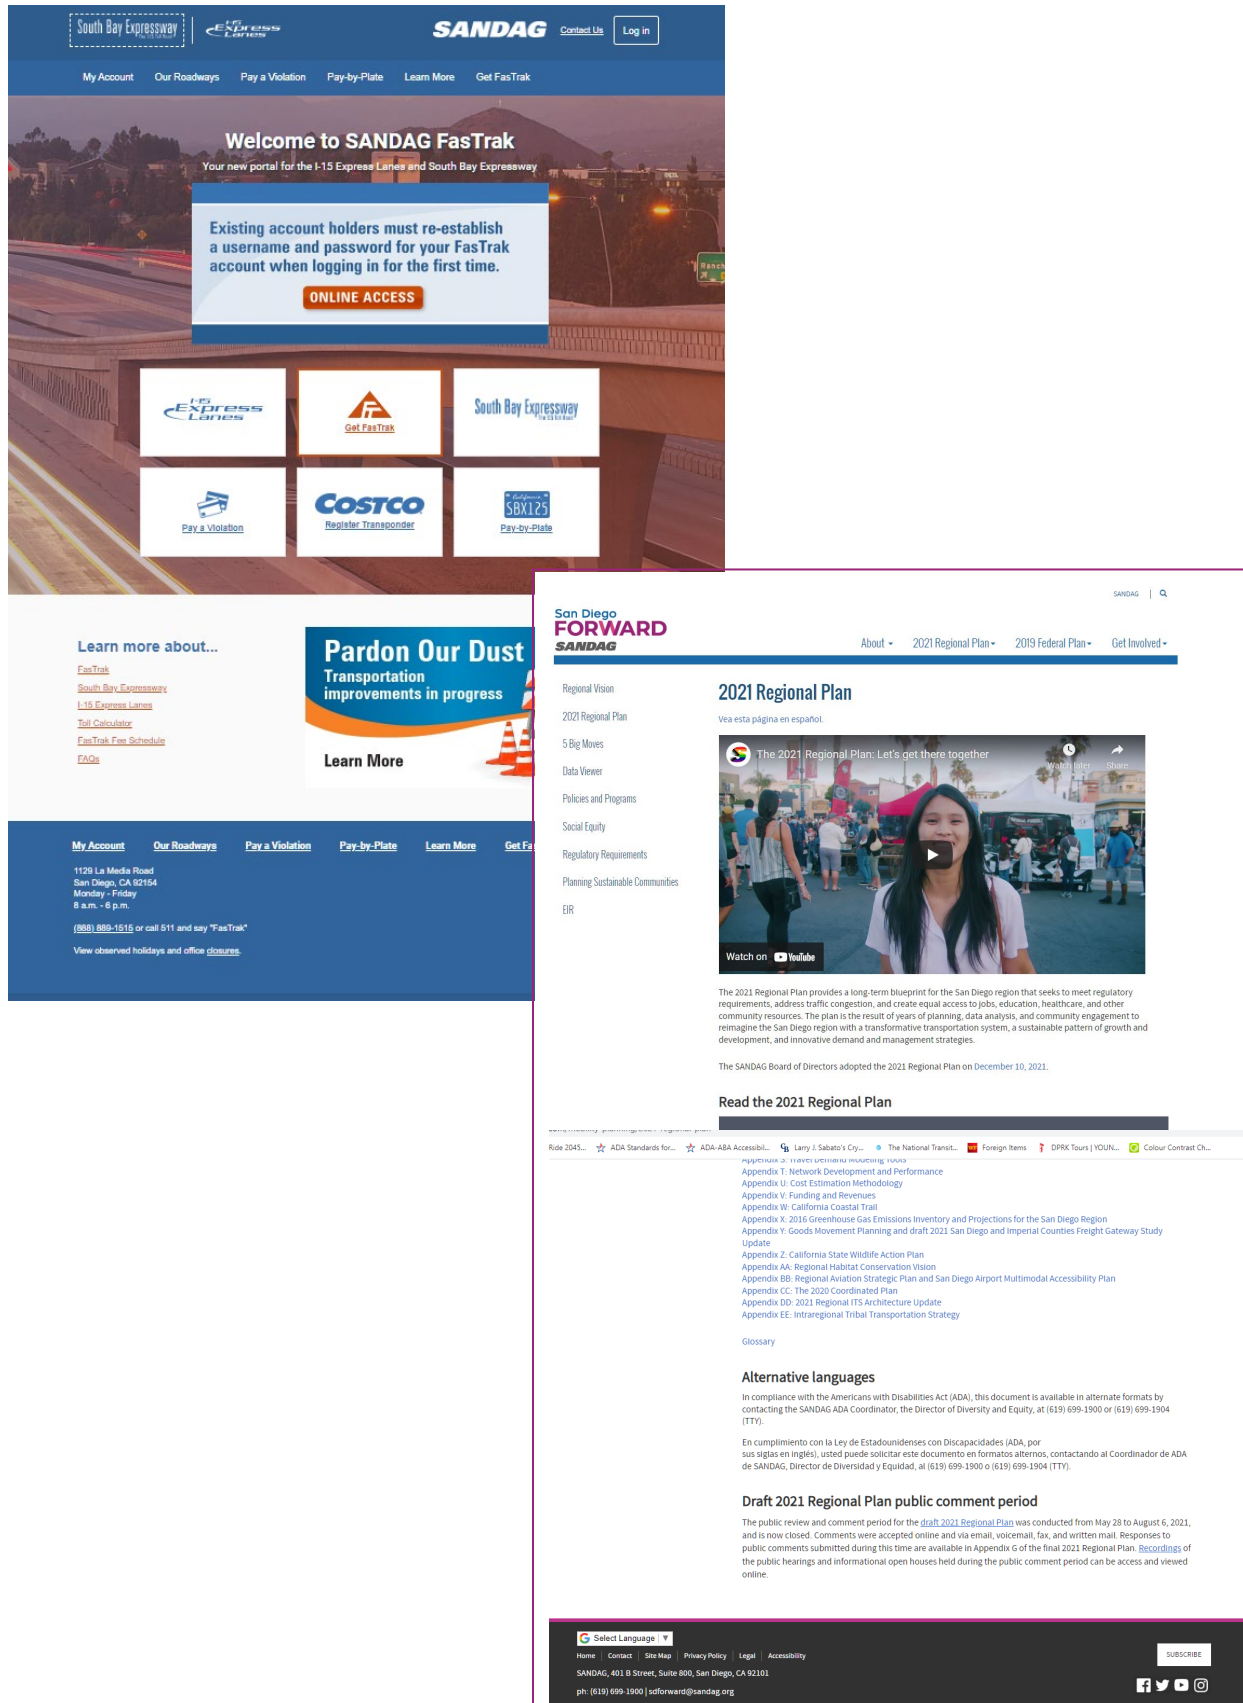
South Bay Expressway | I-15 Express Lanes | SANDAG | Contact Us | Log in

My Account | Our Roadways | Pay a Violation | Pay-by-Plate | Learn More | Get FasTrak

Welcome to SANDAG FasTrak

Your new portal for the I-15 Express Lanes and South Bay Expressway

Existing account holders must re-establish a username and password for your FasTrak account when logging in for the first time.

ONLINE ACCESS

I-15 Express Lanes

Get FasTrak

South Bay Expressway

Pay a Violation

COSTCO
Register Transponder

SBX125
Pay-by-Plate

Learn more about...

FasTrak
South Bay Expressway
I-15 Express Lanes
Toll Calculator
FasTrak Fee Schedule
FAQs

Pardon Our Dust
Transportation improvements in progress

Learn More

My Account | Our Roadways | Pay a Violation | Pay-by-Plate | Learn More | Get Fa

1129 La Media Road
San Diego, CA 92154
Monday - Friday
8 a.m. - 6 p.m.

(888) 889-1515 or call 511 and say "FasTrak"

View observed holidays and office closures.

SANDAG | 

San Diego FORWARD SANDAG

About ▾ | 2021 Regional Plan ▾ | 2019 Federal Plan ▾ | Get Involved ▾

Regional Vision
2021 Regional Plan
5 Big Moves
Data Viewer
Policies and Programs
Social Equity
Regulatory Requirements
Planning Sustainable Communities
EIR

2021 Regional Plan

Vea esta página en español.

The 2021 Regional Plan: Let's get there together
Watch later | Share
Watch on YouTube

The 2021 Regional Plan provides a long-term blueprint for the San Diego region that seeks to meet regulatory requirements, address traffic congestion, and create equal access to jobs, education, healthcare, and other community resources. The plan is the result of years of planning, data analysis, and community engagement to reimagine the San Diego region with a transformative transportation system, a sustainable pattern of growth and development, and innovative demand and management strategies.

The SANDAG Board of Directors adopted the 2021 Regional Plan on December 10, 2021.

Read the 2021 Regional Plan

Ride 2045... | ADA Standards for... | ADA-ABA Accessibil... | Larry J. Sabato's Cry... | The National Transit... | Foreign Items | DPRK Tours | YOUN... | Colour Contrast Ch...

Appendix T: Network Development and Performance
Appendix U: Cost Estimation Methodology
Appendix V: Funding and Revenues
Appendix W: California Coastal Trail
Appendix X: 2016 Greenhouse Gas Emissions Inventory and Projections for the San Diego Region
Appendix Y: Goods Movement Planning and draft 2021 San Diego and Imperial Counties Freight Gateway Study Update
Appendix Z: California State Wildlife Action Plan
Appendix AA: Regional Habitat Conservation Vision
Appendix BB: Regional Aviation Strategic Plan and San Diego Airport Multimodal Accessibility Plan
Appendix CC: The 2020 Coordinated Plan
Appendix DD: 2021 Regional ITS Architecture Update
Appendix EE: Intraregional Tribal Transportation Strategy

Glossary

Alternative languages

In compliance with the Americans with Disabilities Act (ADA), this document is available in alternate formats by contacting the SANDAG ADA Coordinator, the Director of Diversity and Equity, at (619) 699-1900 or (619) 699-1904 (TTY).

En cumplimiento con la Ley de Estadounidenses con Discapacidades (ADA, por sus siglas en inglés), usted puede solicitar este documento en formatos alternos, contactando al Coordinador de ADA de SANDAG, Director de Diversidad y Equidad, al (619) 699-1900 o (619) 699-1904 (TTY).

Draft 2021 Regional Plan public comment period

The public review and comment period for the draft 2021 Regional Plan was conducted from May 28 to August 6, 2021, and is now closed. Comments were accepted online and via email, voicemail, fax, and written mail. Responses to public comments submitted during this time are available in Appendix G of the final 2021 Regional Plan. Recordings of the public hearings and informational open houses held during the public comment period can be access and viewed online.

Select Language ▼

Home | Contact | Site Map | Privacy Policy | Legal | Accessibility

SANDAG, 401 B Street, Suite 800, San Diego, CA 92101

ph: (619) 699-1900 | sdforward@sandag.org

SUBSCRIBE